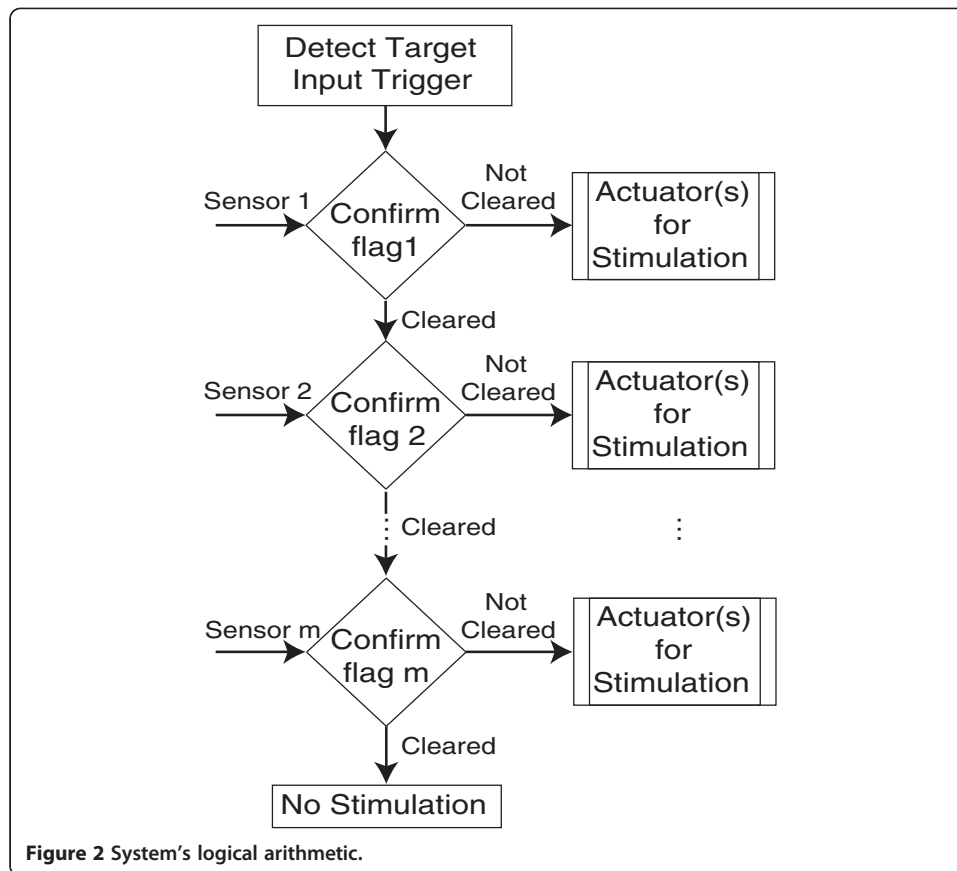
Detect Target Input Trigger

Sensor 1

Confirm flag1

Not Cleared

Actuator(s) for Stimulation

Cleared

Sensor 2

Confirm flag 2

Not Cleared

Actuator(s) for Stimulation

Cleared

⋮

Sensor m

Confirm flag m

Not Cleared

Actuator(s) for Stimulation

Cleared

No Stimulation

Figure 2 System's logical arithmetic.